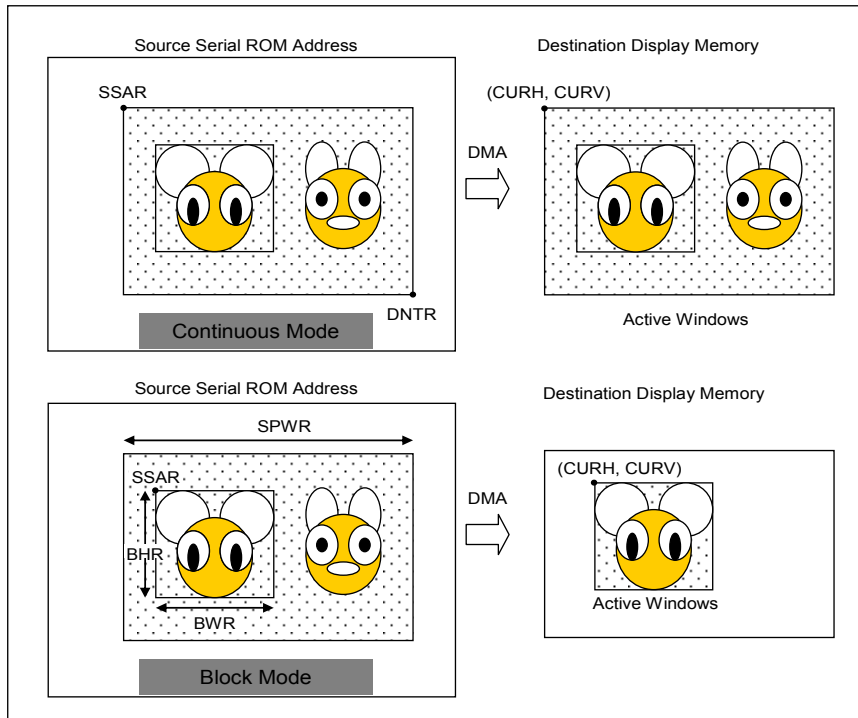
Source Serial ROM Address

SSAR

DNTR

Continuous Mode

DMA

Destination Display Memory

(CURH, CURV)

Active Windows

Source Serial ROM Address

SPWR

SSAR

BHR

BWR

Block Mode

DMA

Destination Display Memory

(CURH, CURV)

Active Windows